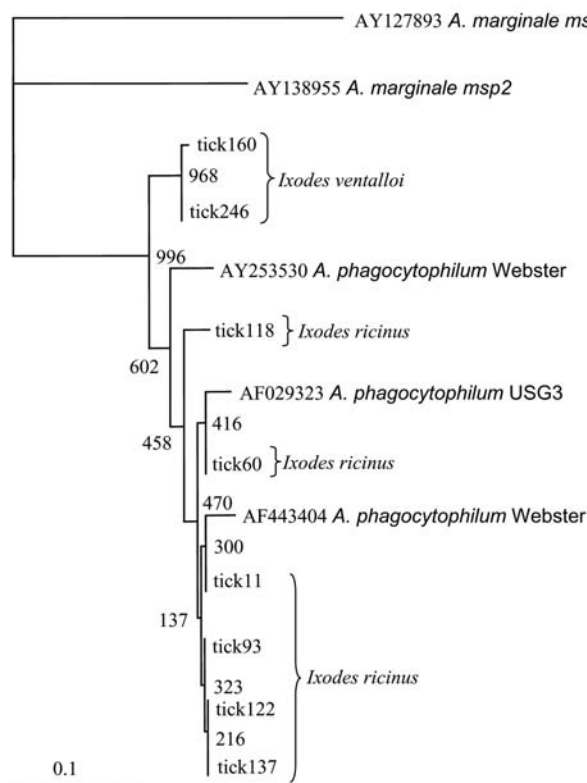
AY127893 A. marginale ms

AY138955 A. marginale msp2

tick160
968
tick246
Ixodes ventalloi

996
AY253530 A. phagocytophilum Webster

tick118
Ixodes ricinus

602

AF029323 A. phagocytophilum USG3
416
458
tick60
Ixodes ricinus

470
AF443404 A. phagocytophilum Webster
300
tick11
137
tick93
323
Ixodes ricinus
tick122
216
0.1
tick137